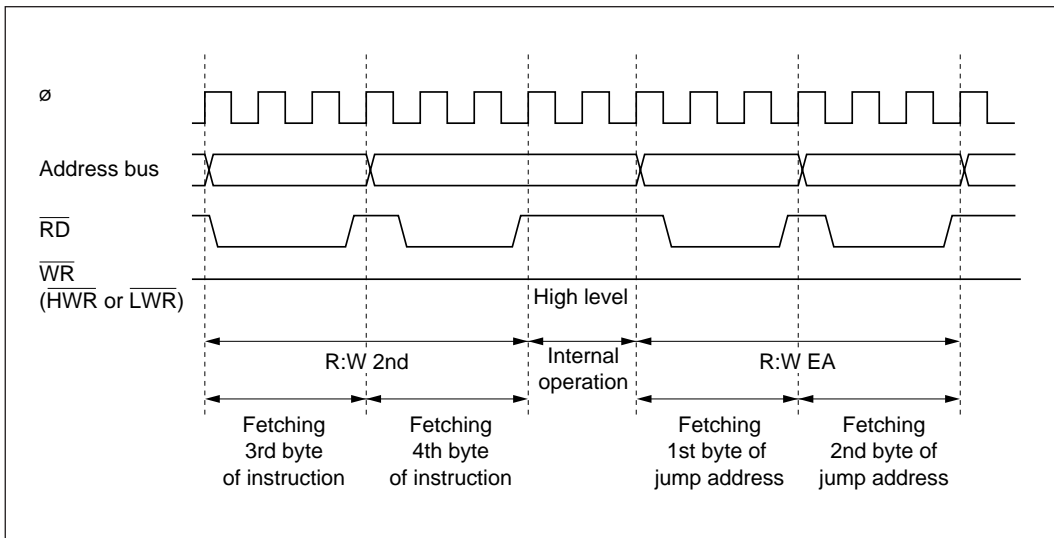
ø

Address bus

$\overline{RD}$

$\overline{WR}$
($\overline{HWR}$ or $\overline{LWR}$)

High level

R:W 2nd

Internal operation

R:W EA

Fetching 3rd byte of instruction

Fetching 4th byte of instruction

Fetching 1st byte of jump address

Fetching 2nd byte of jump address